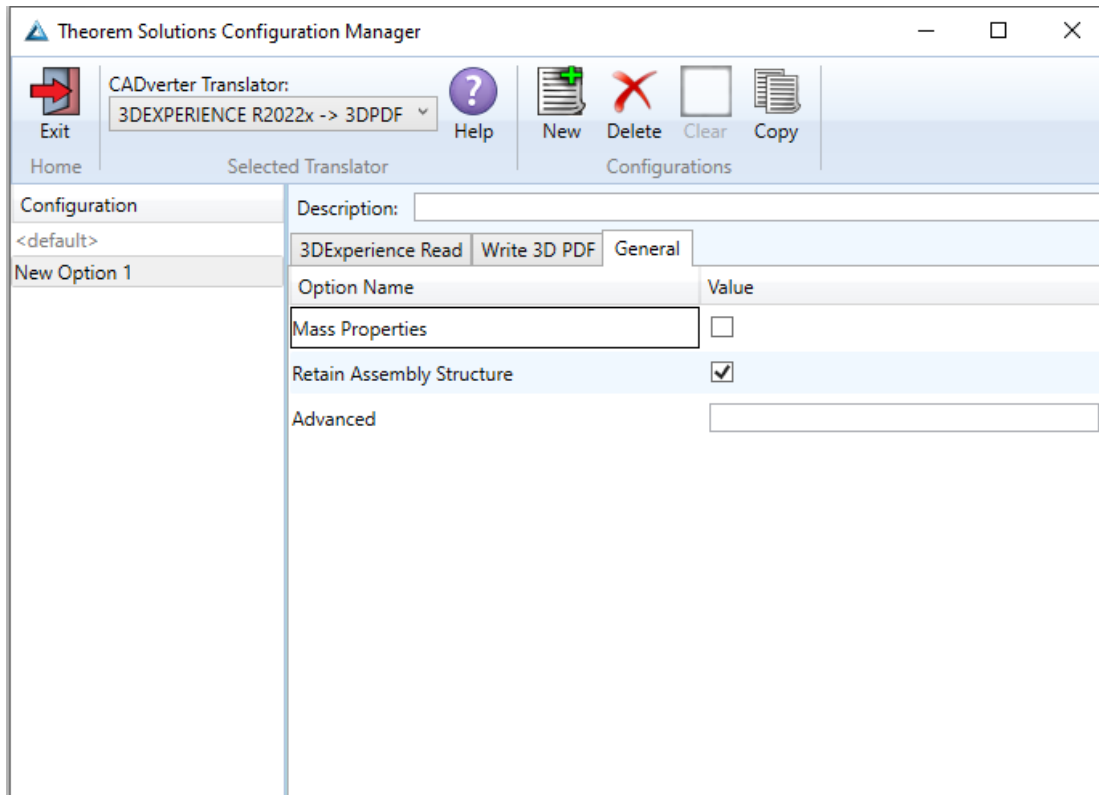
Theorem Solutions Configuration Manager

Exit
Home

CADverter Translator:
3DEXPERIENCE R2022x -> 3DPDF
Help
Selected Translator

New Delete Clear Copy
Configurations

Configuration
<default>
New Option 1

Description:

3DExperience Read | Write 3D PDF | General

| Option Name | Value |
|---|---|
| Mass Properties | ☐ |
| Retain Assembly Structure | ☑ |
| Advanced | |